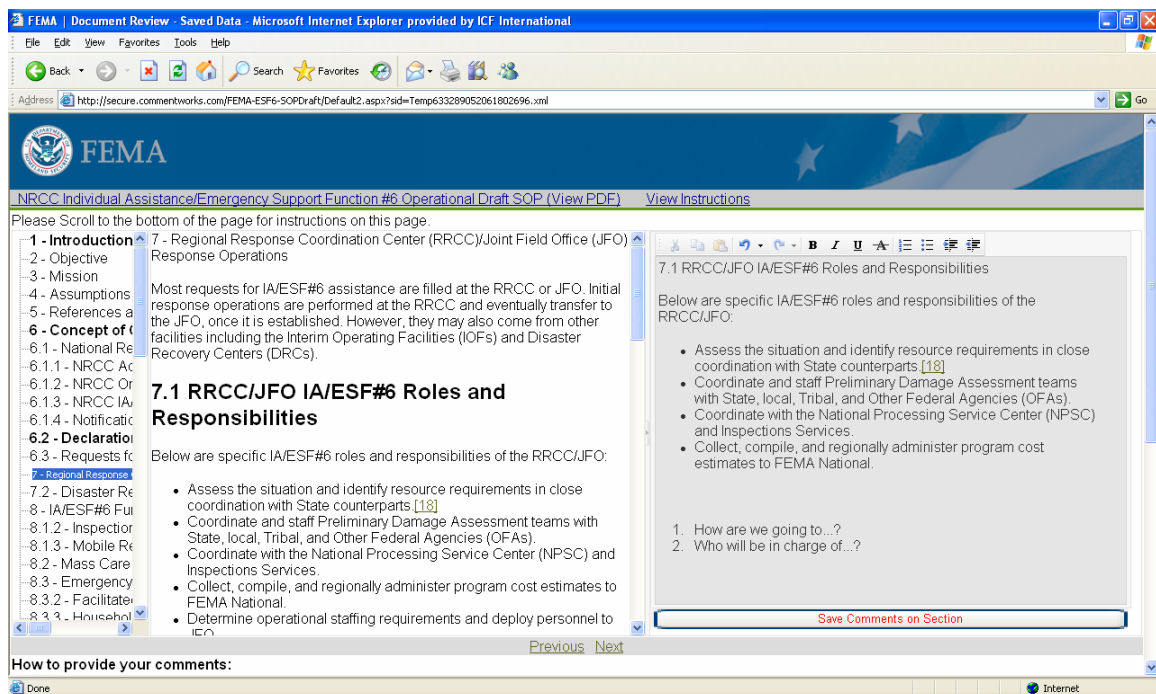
FEMA | Document Review - Saved Data - Microsoft Internet Explorer provided by ICF International

File Edit View Favorites Tools Help

Back Search Favorites

Address http://secure.commentworks.com/FEMA-ESF6-SOPDraft/Default2.aspx?sid=Temp633289052061802696.xml Go

FEMA

NRCC Individual Assistance/Emergency Support Function #6 Operational Draft SOP (View PDF) View Instructions

Please Scroll to the bottom of the page for instructions on this page.

1 - Introduction
2 - Objective
3 - Mission
4 - Assumptions
5 - References a
6 - Concept of
6.1 - National Re
6.1.1 - NRCC Ac
6.1.2 - NRCC Or
6.1.3 - NRCC IA
6.1.4 - Notificatic
6.2 - Declaration
6.3 - Requests fc
7 - Regional Response
7.2 - Disaster Re
8 - IA/ESF#6 Fu
8.1.2 - Inspectior
8.1.3 - Mobile Re
8.2 - Mass Care
8.3 - Emergency
8.3.2 - Facilitate
8.3.3 - Househol

7 - Regional Response Coordination Center (RRCC)/Joint Field Office (JFO) Response Operations

Most requests for IA/ESF#6 assistance are filled at the RRCC or JFO. Initial response operations are performed at the RRCC and eventually transfer to the JFO, once it is established. However, they may also come from other facilities including the Interim Operating Facilities (IOFs) and Disaster Recovery Centers (DRCs).

7.1 RRCC/JFO IA/ESF#6 Roles and Responsibilities

Below are specific IA/ESF#6 roles and responsibilities of the RRCC/JFO:

- Assess the situation and identify resource requirements in close coordination with State counterparts.[18]
- Coordinate and staff Preliminary Damage Assessment teams with State, local, Tribal, and Other Federal Agencies (OFAs).
- Coordinate with the National Processing Service Center (NPSC) and Inspections Services.
- Collect, compile, and regionally administer program cost estimates to FEMA National.
- Determine operational staffing requirements and deploy personnel to JFO

B I U

7.1 RRCC/JFO IA/ESF#6 Roles and Responsibilities

Below are specific IA/ESF#6 roles and responsibilities of the RRCC/JFO:

- Assess the situation and identify resource requirements in close coordination with State counterparts.[18]
- Coordinate and staff Preliminary Damage Assessment teams with State, local, Tribal, and Other Federal Agencies (OFAs).
- Coordinate with the National Processing Service Center (NPSC) and Inspections Services.
- Collect, compile, and regionally administer program cost estimates to FEMA National.

1. How are we going to...?
2. Who will be in charge of...?

Save Comments on Section

Previous Next

How to provide your comments:

Done Internet